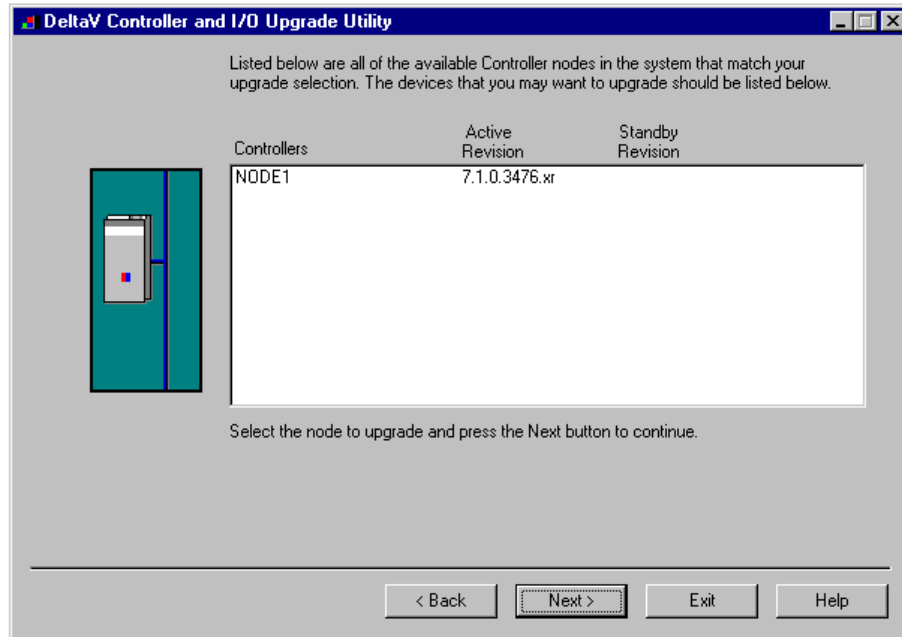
DeltaV Controller and I/O Upgrade Utility

Listed below are all of the available Controller nodes in the system that match your upgrade selection. The devices that you may want to upgrade should be listed below.

| Controllers | Active Revision | Standby Revision |
|---|---|---|
| NODE1 | 7.1.0.3476.xr | |

Select the node to upgrade and press the Next button to continue.

< Back
Next >
Exit
Help